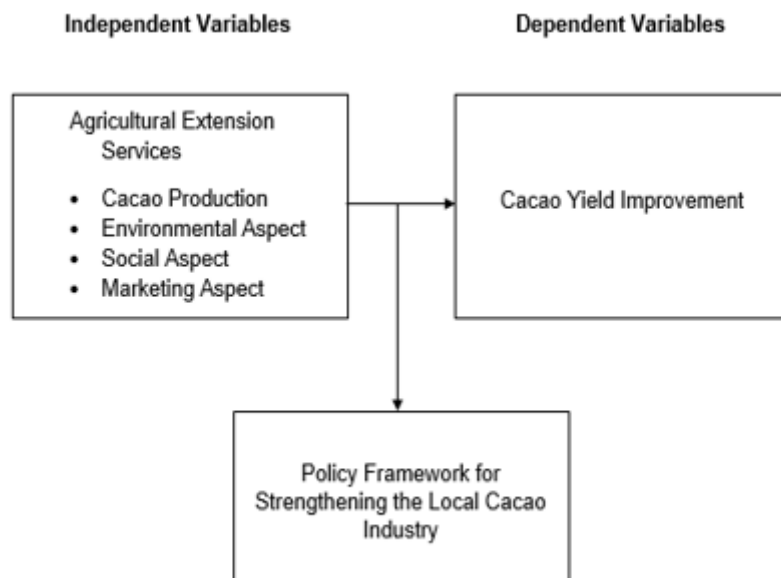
Independent Variables

Dependent Variables

Agricultural Extension Services

- Cacao Production
- Environmental Aspect
- Social Aspect
- Marketing Aspect

Cacao Yield Improvement

Policy Framework for Strengthening the Local Cacao Industry